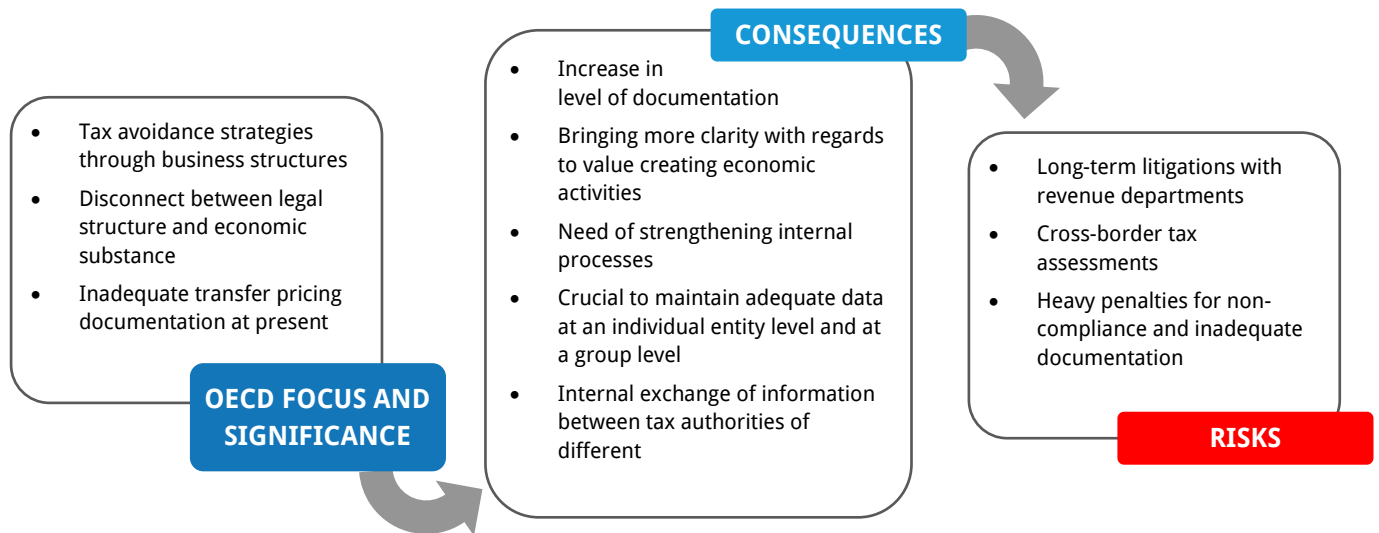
- Tax avoidance strategies through business structures
- Disconnect between legal structure and economic substance
- Inadequate transfer pricing documentation at present

OECD FOCUS AND SIGNIFICANCE

CONSEQUENCES

- Increase in level of documentation
- Bringing more clarity with regards to value creating economic activities
- Need of strengthening internal processes
- Crucial to maintain adequate data at an individual entity level and at a group level
- Internal exchange of information between tax authorities of different

- Long-term litigations with revenue departments
- Cross-border tax assessments
- Heavy penalties for non-compliance and inadequate documentation

RISKS